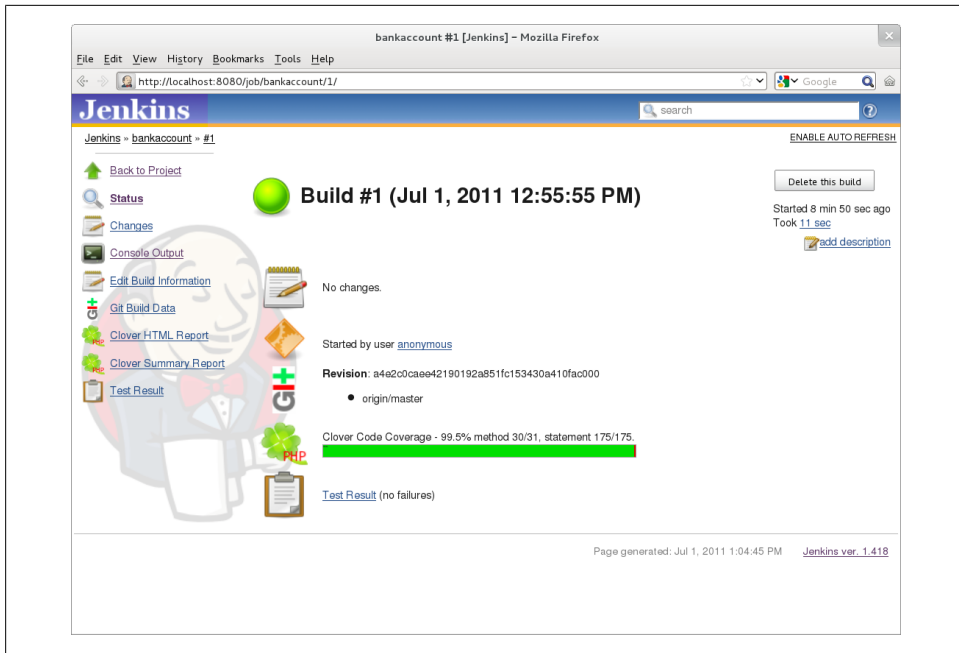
bankaccount #1 [Jenkins] – Mozilla Firefox

File Edit View History Bookmarks Tools Help

http://localhost:8080/job/bankaccount/1/

Google

Jenkins

search

Jenkins » bankaccount » #1

ENABLE AUTO REFRESH

Back to Project

Status

Changes

Console Output

Edit Build Information

Git Build Data

Clover HTML Report

Clover Summary Report

Test Result

Build #1 (Jul 1, 2011 12:55:55 PM)

Delete this build

Started 8 min 50 sec ago
Took 11 sec

add description

No changes.

Started by user anonymous

Revision: a4e2c0caee42190192a851fc153430a410fac000

- origin/master

Clover Code Coverage - 99.5% method 30/31, statement 175/175.

PHP

Test Result (no failures)

Page generated: Jul 1, 2011 1:04:45 PM

Jenkins ver. 1.418